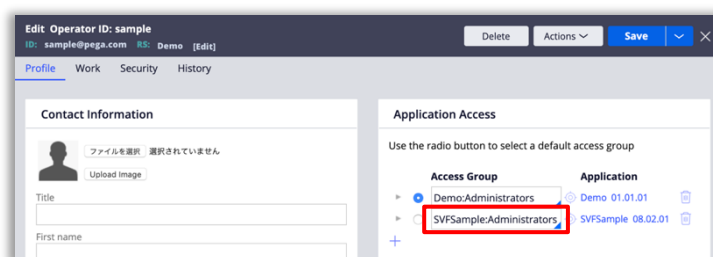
Edit Operator ID: sample
ID: sample@pega.com RS: Demo [Edit]

Delete
Actions
Save

Profile
Work
Security
History

Contact Information

ファイルを選択 選択されていません
Upload Image

Title

First name

Application Access

Use the radio button to select a default access group

| Access Group | Application |
|---|---|
| Demo:Administrators | Demo 01.01.01 |
| SVFSample:Administrators | SVFSample 08.02.01 |

+